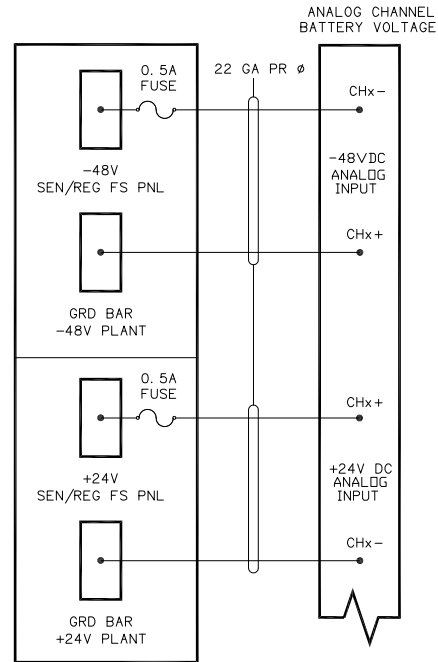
ANALOG CHANNEL
BATTERY VOLTAGE

0.5A
FUSE

22 GA PR ø

CHx−

−48V
SEN/REG FS PNL

−48VDC
ANALOG
INPUT

CHx+

GRD BAR
−48V PLANT

0.5A
FUSE

CHx+

+24V
SEN/REG FS PNL

+24V DC
ANALOG
INPUT

CHx−

GRD BAR
+24V PLANT